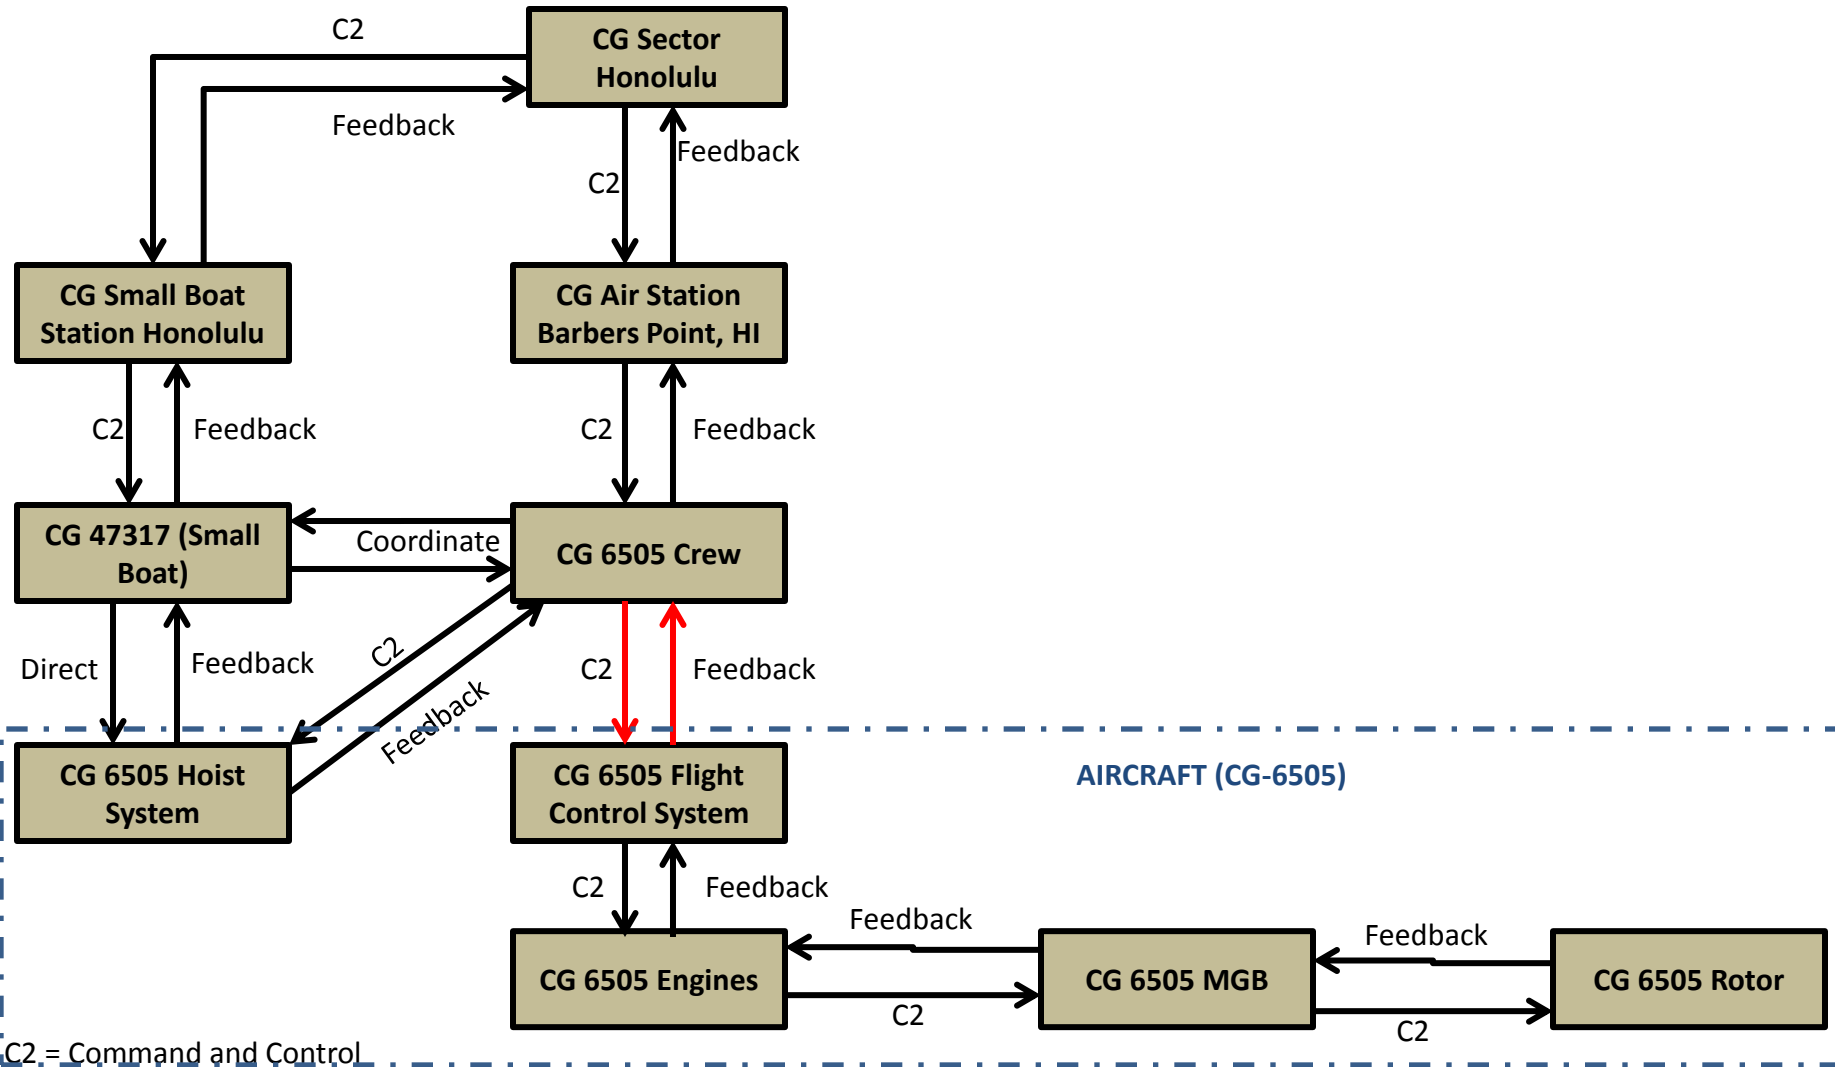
C2

CG Sector Honolulu

Feedback

C2

Feedback

CG Small Boat Station Honolulu

CG Air Station Barbers Point, HI

C2

Feedback

C2

Feedback

CG 47317 (Small Boat)

Coordinate

CG 6505 Crew

Direct

Feedback

C2

Feedback

C2

Feedback

CG 6505 Hoist System

CG 6505 Flight Control System

AIRCRAFT (CG-6505)

C2

Feedback

Feedback

Feedback

CG 6505 Engines

CG 6505 MGB

CG 6505 Rotor

C2

C2

C2 = Command and Control